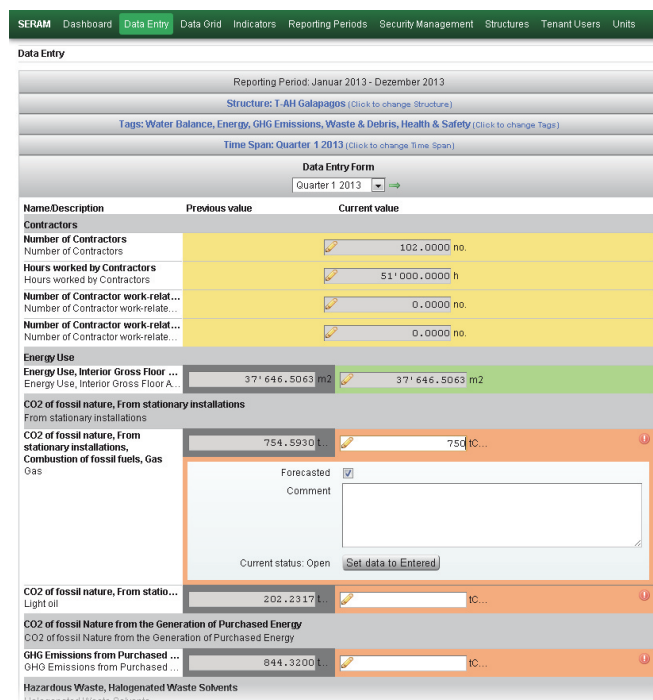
SERAM Dashboard Data Entry Data Grid Indicators Reporting Periods Security Management Structures Tenant Users Units

Data Entry

Reporting Period: Januar 2013 - Dezember 2013

Structure: T-AH Galapagos (Click to change Structure)

Tags: Water Balance, Energy, GHG Emissions, Waste & Debris, Health & Safety (Click to change Tags)

Time Span: Quarter 1 2013 (Click to change Time Span)

Data Entry Form

Quarter 1 2013

| Name/Description | Previous value | Current value |
|---|---|---|
| Contractors | | |
| Number of Contractors<br>Number of Contractors | | 102.0000 no. |
| Hours worked by Contractors<br>Hours worked by Contractors | | 51'000.0000 h |
| Number of Contractor work-relat...<br>Number of Contractor work-relate... | | 0.0000 no. |
| Number of Contractor work-relat...<br>Number of Contractor work-relate... | | 0.0000 no. |
| Energy Use | | |
| Energy Use, Interior Gross Floor ...<br>Energy Use, Interior Gross Floor A... | 37'646.5063 m2 | 37'646.5063 m2 |
| CO2 of fossil nature, From stationary installations<br>From stationary installations | | |
| CO2 of fossil nature, From stationary installations, Combustion of fossil fuels, Gas<br>Gas | 754.5930 t... | 750 tC... |
| | Forecasted<br>Comment<br>Current status: Open Set data to Entered | |
| CO2 of fossil nature, From statio...<br>Light oil | 202.2317 t... | tC... |
| CO2 of fossil Nature from the Generation of Purchased Energy<br>CO2 of fossil Nature from the Generation of Purchased Energy | | |
| GHG Emissions from Purchased ...<br>GHG Emissions from Purchased ... | 844.3200 t... | tC... |
| Hazardous Waste, Halogenated Waste Solvents<br>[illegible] | | |